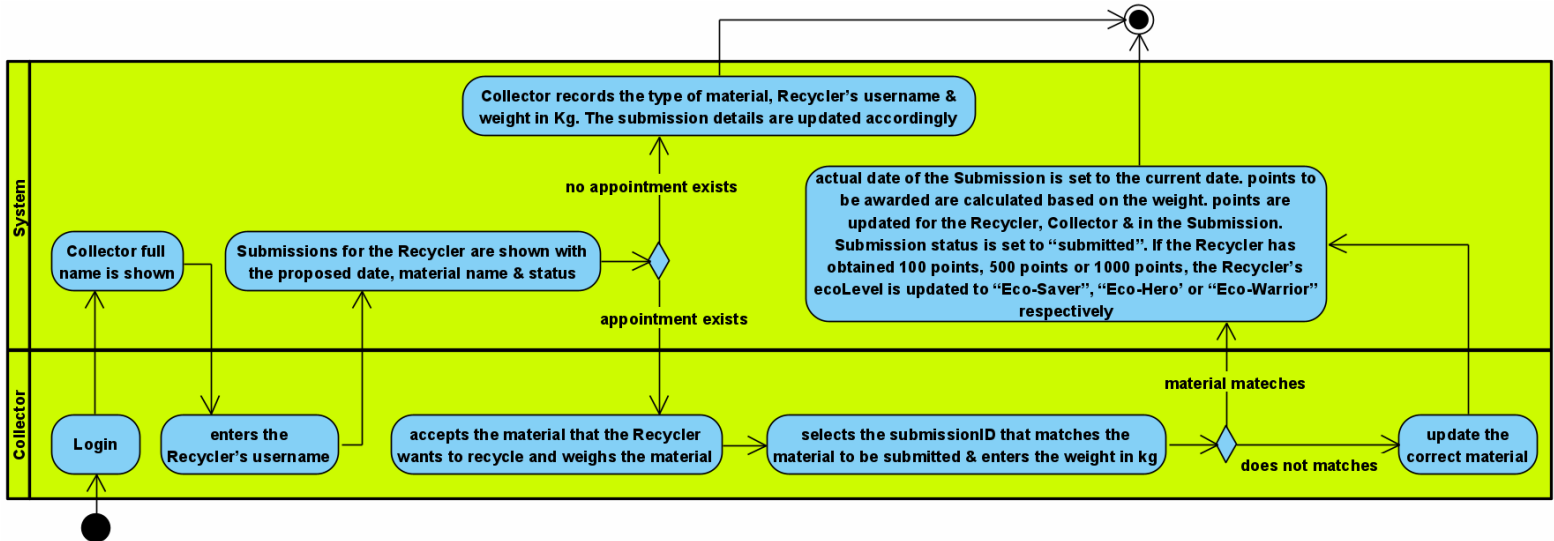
System

Collector records the type of material, Recycler's username & weight in Kg. The submission details are updated accordingly

no appointment exists

actual date of the Submission is set to the current date. points to be awarded are calculated based on the weight. points are updated for the Recycler, Collector & in the Submission. Submission status is set to "submitted". If the Recycler has obtained 100 points, 500 points or 1000 points, the Recycler's ecoLevel is updated to "Eco-Saver", "Eco-Hero' or "Eco-Warrior" respectively

Collector full name is shown

Submissions for the Recycler are shown with the proposed date, material name & status

appointment exists

Collector

material mateches

Login

enters the Recycler's username

accepts the material that the Recycler wants to recycle and weighs the material

selects the submissionID that matches the material to be submitted & enters the weight in kg

does not matches

update the correct material